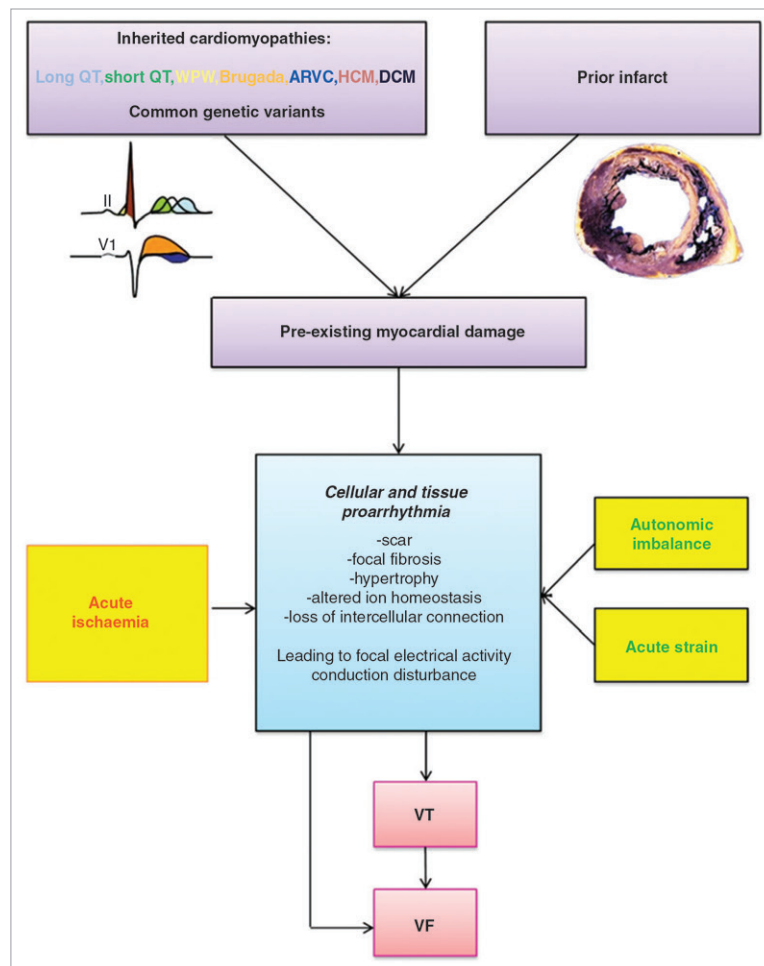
Inherited cardiomyopathies:

Long QT,short QT,WPW,Brugada,ARVC,HCM,DCM

Common genetic variants

Prior infarct

II

V1

Pre-existing myocardial damage

Cellular and tissue proarrhythmia

-scar
-focal fibrosis
-hypertrophy
-altered ion homeostasis
-loss of intercellular connection

Leading to focal electrical activity conduction disturbance

Acute ischaemia

Autonomic imbalance

Acute strain

VT

VF